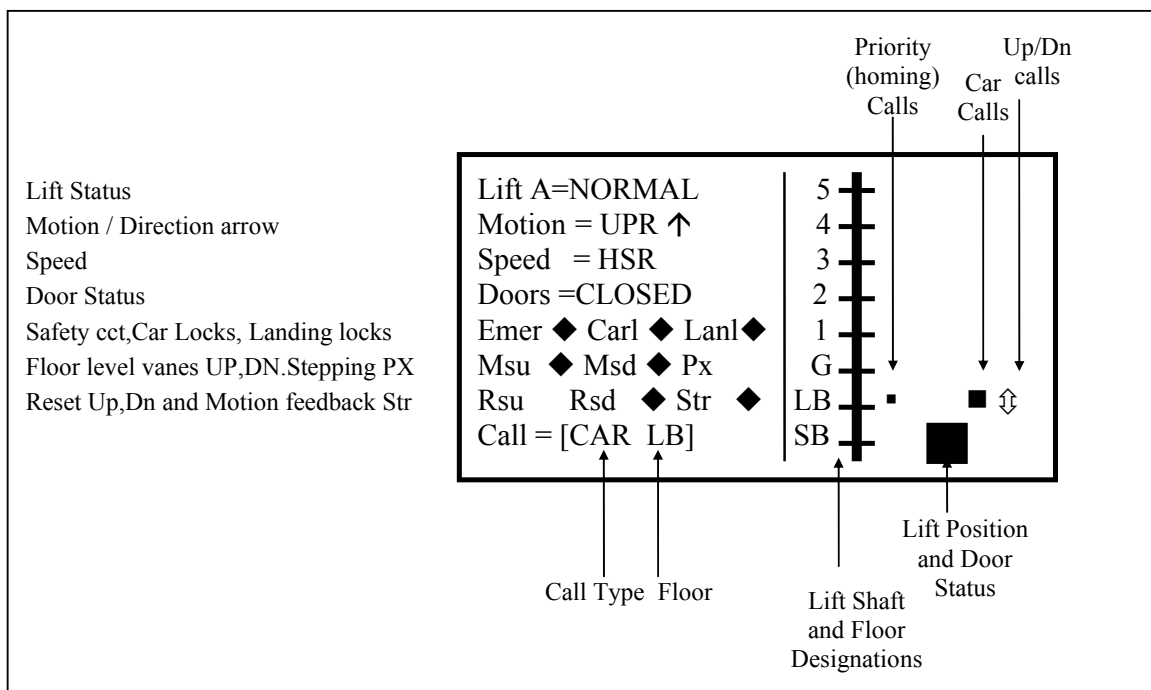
Priority (homing) Calls

Car Calls

Up/Dn calls

Lift Status
Motion / Direction arrow
Speed
Door Status
Safety cct,Car Locks, Landing locks
Floor level vanes UP,DN.Stepping PX
Reset Up,Dn and Motion feedback Str

Lift A=NORMAL
Motion = UPR ↑
Speed = HSR
Doors =CLOSED
Emer ◆ Carl ◆ Lanl◆
Msu ◆ Msd ◆ Px
Rsu Rsd ◆ Str ◆
Call = [CAR LB]

5
4
3
2
1
G
LB
SB

Lift Position and Door Status

Call Type Floor

Lift Shaft and Floor Designations